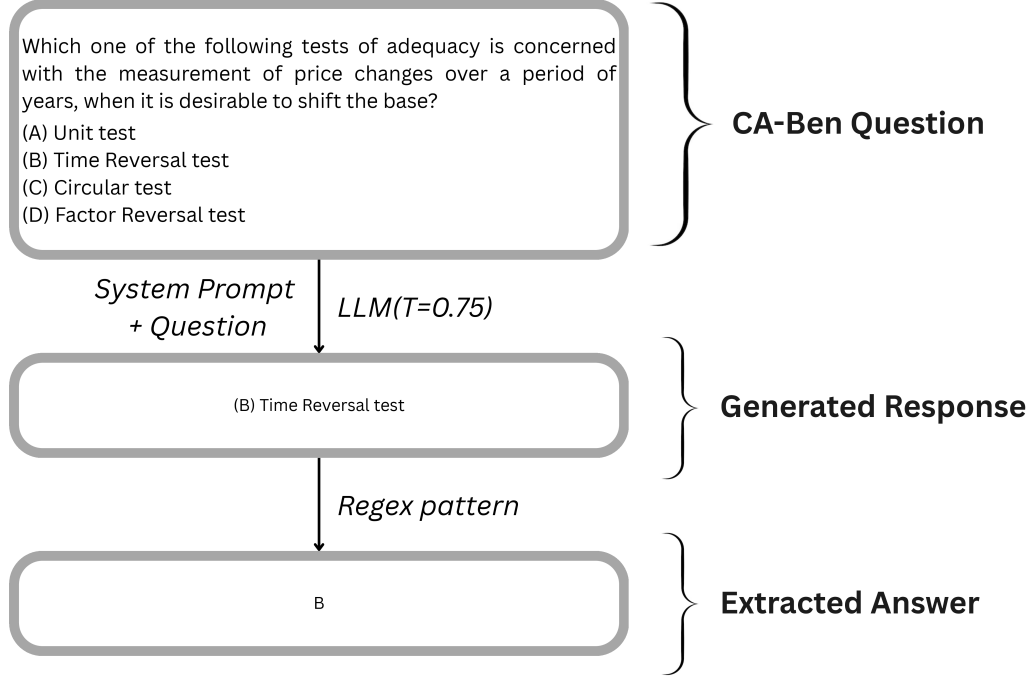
Which one of the following tests of adequacy is concerned with the measurement of price changes over a period of years, when it is desirable to shift the base?
(A) Unit test
(B) Time Reversal test
(C) Circular test
(D) Factor Reversal test

CA-Ben Question

System Prompt + Question

LLM(T=0.75)

(B) Time Reversal test

Generated Response

Regex pattern

B

Extracted Answer